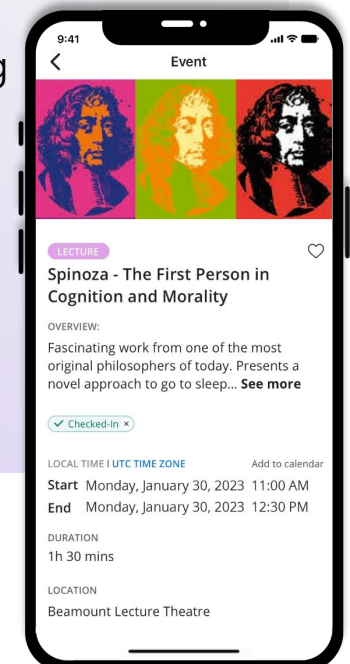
g

9:41

Event

LECTURE

Spinoza - The First Person in Cognition and Morality

OVERVIEW:

Fascinating work from one of the most original philosophers of today. Presents a novel approach to go to sleep... **See more**

✓ Checked-In ×

LOCAL TIME | UTC TIME ZONE

Add to calendar

Start Monday, January 30, 2023 11:00 AM
End Monday, January 30, 2023 12:30 PM

DURATION

1h 30 mins

LOCATION

Beamount Lecture Theatre